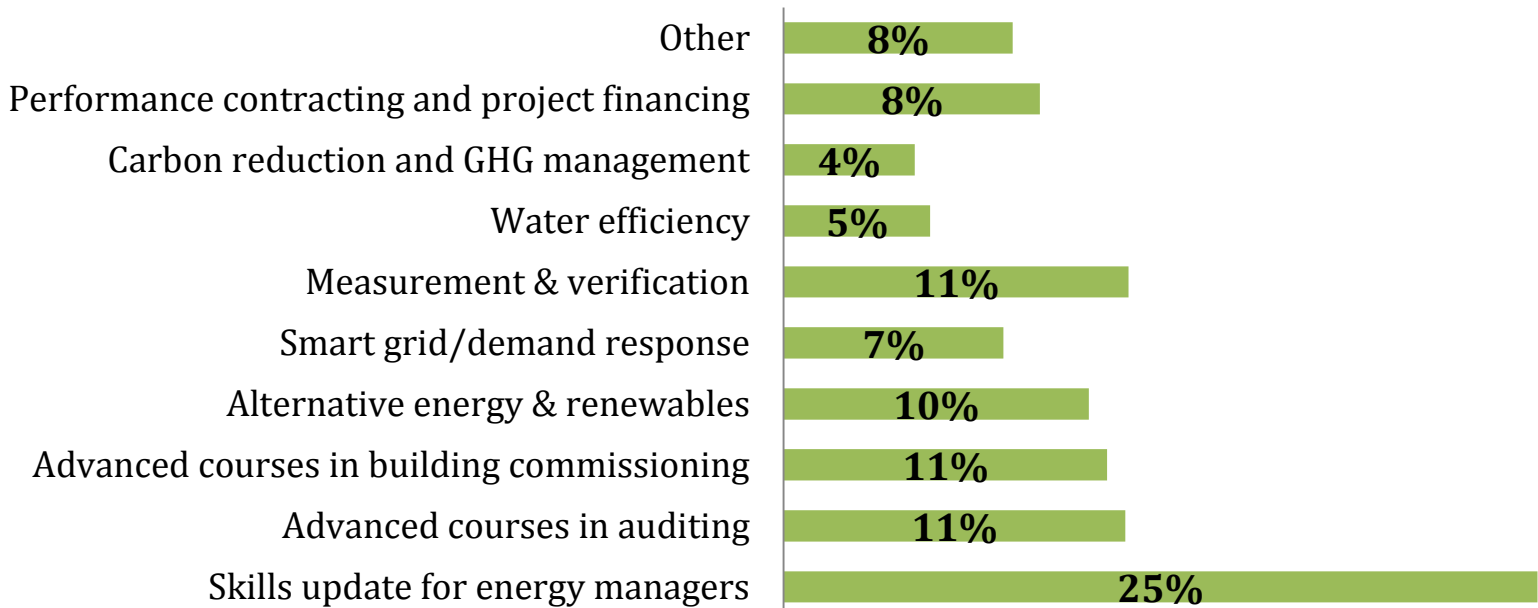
| Category | Value |
|---|---|
| Other | 8% |
| Performance contracting and project financing | 8% |
| Carbon reduction and GHG management | 4% |
| Water efficiency | 5% |
| Measurement & verification | 11% |
| Smart grid/demand response | 7% |
| Alternative energy & renewables | 10% |
| Advanced courses in building commissioning | 11% |
| Advanced courses in auditing | 11% |
| Skills update for energy managers | 25% |